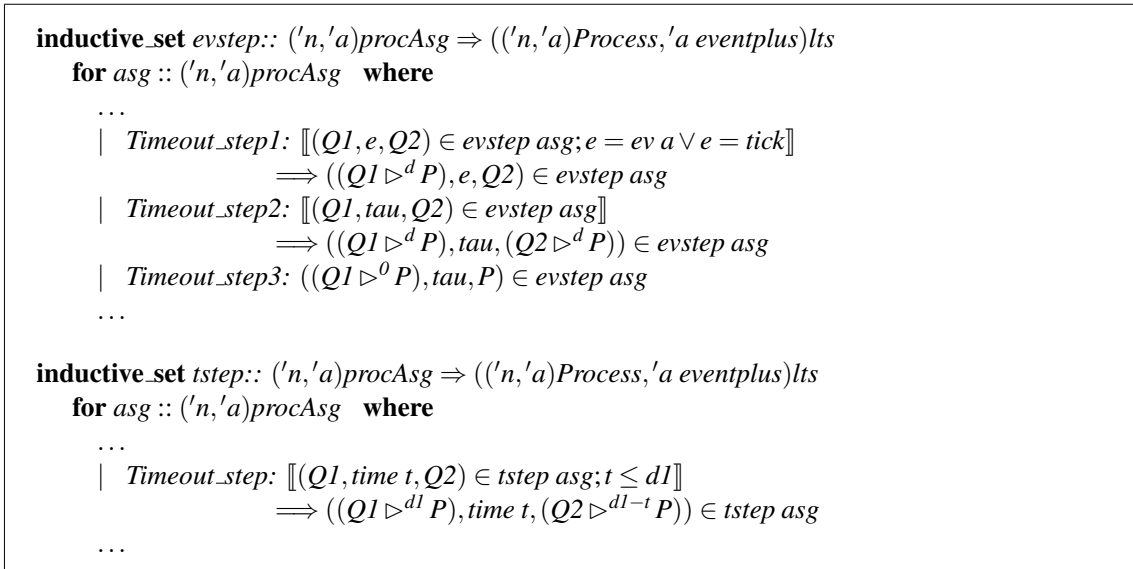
**inductive\_set** *evstep::* $('n,'a)procAsg \Rightarrow (('n,'a)Process,'a\ eventplus)lts$
**for** $asg :: ('n,'a)procAsg$ **where**
...
| *Timeout\_step1:* $[\![(Q1,e,Q2) \in evstep\ asg; e = ev\ a \vee e = tick]\!]$
$\Longrightarrow ((Q1 \rhd^{d} P),e,Q2) \in evstep\ asg$
| *Timeout\_step2:* $[\![(Q1,tau,Q2) \in evstep\ asg]\!]$
$\Longrightarrow ((Q1 \rhd^{d} P),tau,(Q2 \rhd^{d} P)) \in evstep\ asg$
| *Timeout\_step3:* $((Q1 \rhd^{0} P),tau,P) \in evstep\ asg$
...

**inductive\_set** *tstep::* $('n,'a)procAsg \Rightarrow (('n,'a)Process,'a\ eventplus)lts$
**for** $asg :: ('n,'a)procAsg$ **where**
...
| *Timeout\_step:* $[\![(Q1,time\ t,Q2) \in tstep\ asg; t \leq d1]\!]$
$\Longrightarrow ((Q1 \rhd^{d1} P),time\ t,(Q2 \rhd^{d1-t} P)) \in tstep\ asg$
...